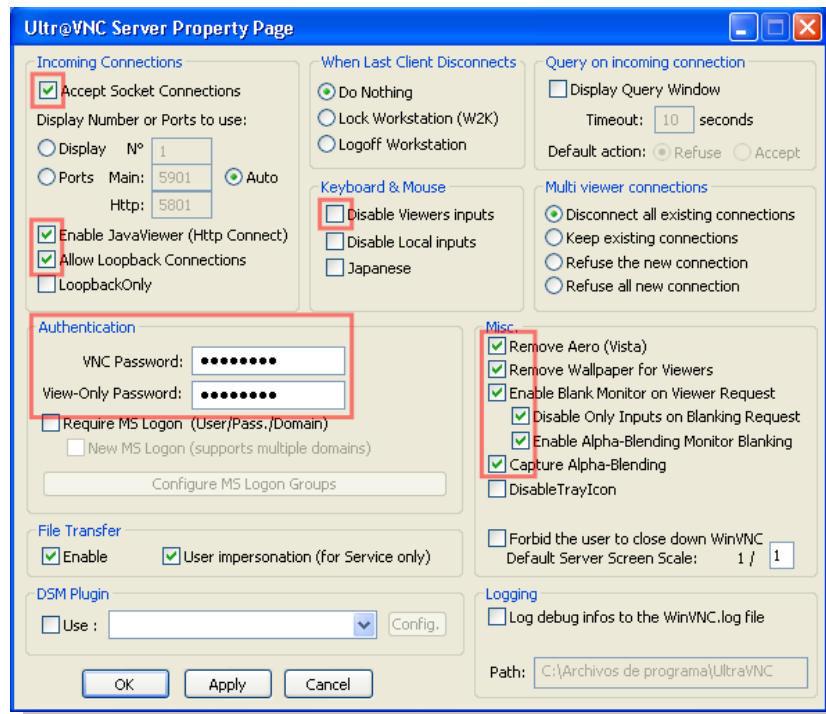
Ultr@VNC Server Property Page

Incoming Connections
Accept Socket Connections
Display Number or Ports to use:
Display N° 1
Ports Main: 5901 Auto
Http: 5801
Enable JavaViewer (Http Connect)
Allow Loopback Connections
LoopbackOnly

When Last Client Disconnects
Do Nothing
Lock Workstation (W2K)
Logoff Workstation

Query on incoming connection
Display Query Window
Timeout: 10 seconds
Default action: Refuse Accept

Keyboard & Mouse
Disable Viewers inputs
Disable Local inputs
Japanese

Multi viewer connections
Disconnect all existing connections
Keep existing connections
Refuse the new connection
Refuse all new connection

Authentication
VNC Password: ••••••••
View-Only Password: ••••••••
Require MS Logon (User/Pass./Domain)
New MS Logon (supports multiple domains)
Configure MS Logon Groups

Misc.
Remove Aero (Vista)
Remove Wallpaper for Viewers
Enable Blank Monitor on Viewer Request
Disable Only Inputs on Blanking Request
Enable Alpha-Blending Monitor Blanking
Capture Alpha-Blending
DisableTrayIcon

Forbid the user to close down WinVNC
Default Server Screen Scale: 1 / 1

File Transfer
Enable
User impersonation (for Service only)

DSM Plugin
Use :
Config.

Logging
Log debug infos to the WinVNC.log file
Path: C:\Archivos de programa\UltraVNC

OK
Apply
Cancel